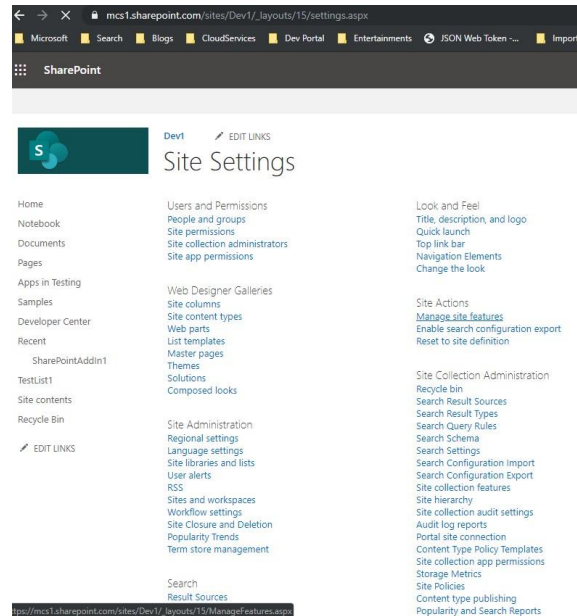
mcs1.sharepoint.com/sites/Dev1/_layouts/15/settings.aspx

Microsoft Search Blogs CloudServices Dev Portal Entertainments JSON Web Token -... Import

SharePoint

S

Dev1 EDIT LINKS

Site Settings

Home
Notebook
Documents
Pages
Apps in Testing
Samples
Developer Center
Recent
SharePointAddIn1
TestList1
Site contents
Recycle Bin
EDIT LINKS

Users and Permissions
People and groups
Site permissions
Site collection administrators
Site app permissions

Web Designer Galleries
Site columns
Site content types
Web parts
List templates
Master pages
Themes
Solutions
Composed looks

Site Administration
Regional settings
Language settings
Site libraries and lists
User alerts
RSS
Sites and workspaces
Workflow settings
Site Closure and Deletion
Popularity Trends
Term store management

Search
Result Sources

Look and Feel
Title, description, and logo
Quick launch
Top link bar
Navigation Elements
Change the look

Site Actions
Manage site features
Enable search configuration export
Reset to site definition

Site Collection Administration
Recycle bin
Search Result Sources
Search Result Types
Search Query Rules
Search Schema
Search Settings
Search Configuration Import
Search Configuration Export
Site collection features
Site hierarchy
Site collection audit settings
Audit log reports
Portal site connection
Content Type Policy Templates
Site collection app permissions
Storage Metrics
Site Policies
Content type publishing
Popularity and Search Reports

tps://mcs1.sharepoint.com/sites/Dev1/_layouts/15/ManageFeatures.aspx